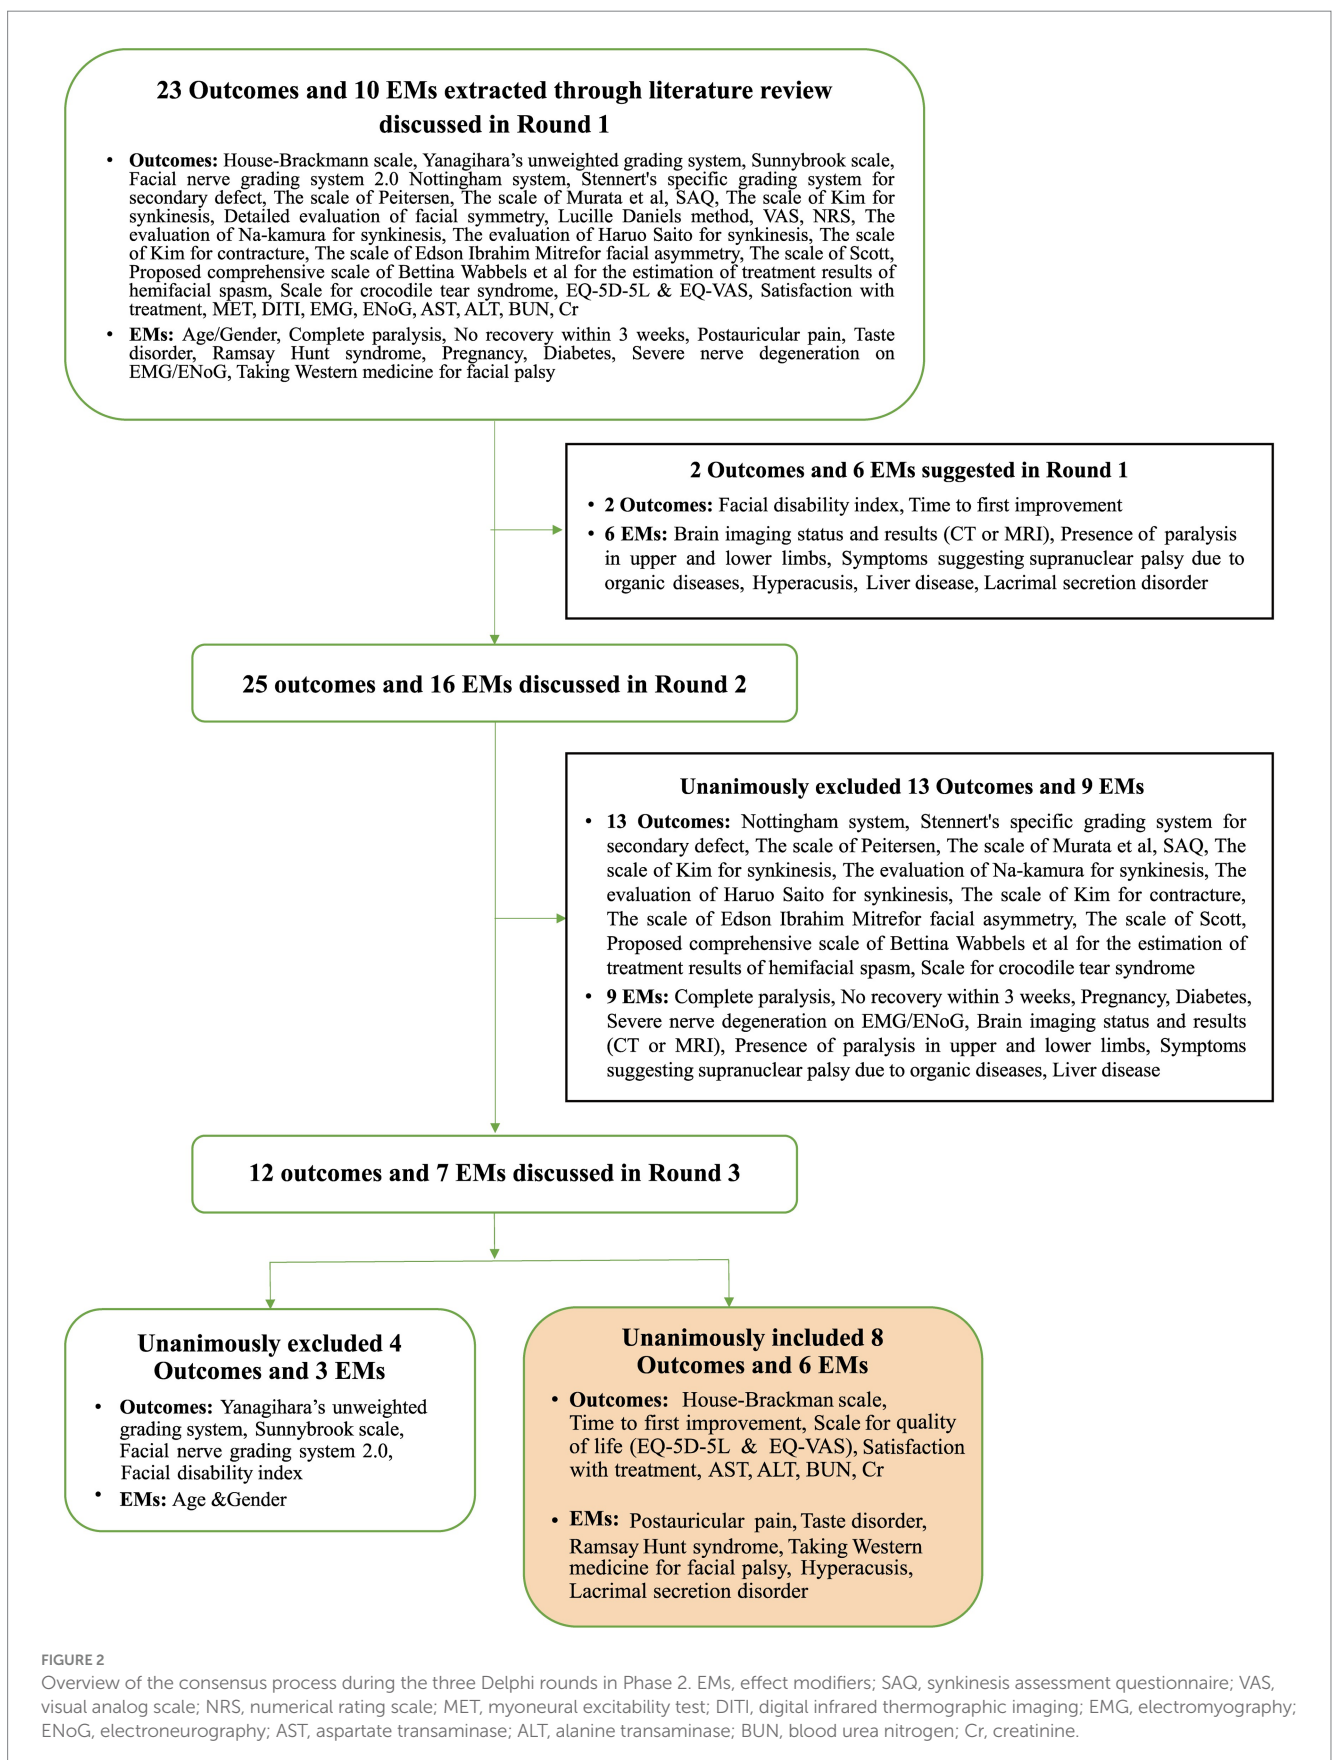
23 Outcomes and 10 EMs extracted through literature review discussed in Round 1

• **Outcomes:** House-Brackmann scale, Yanagihara's unweighted grading system, Sunnybrook scale, Facial nerve grading system 2.0 Nottingham system, Stennert's specific grading system for secondary defect, The scale of Peitersen, The scale of Murata et al, SAQ, The scale of Kim for synkinesis, Detailed evaluation of facial symmetry, Lucille Daniels method, VAS, NRS, The evaluation of Na-kamura for synkinesis, The evaluation of Haruo Saito for synkinesis, The scale of Kim for contracture, The scale of Edson Ibrahim Mitrefor facial asymmetry, The scale of Scott, Proposed comprehensive scale of Bettina Wabbels et al for the estimation of treatment results of hemifacial spasm, Scale for crocodile tear syndrome, EQ-5D-5L & EQ-VAS, Satisfaction with treatment, MET, DITI, EMG, ENoG, AST, ALT, BUN, Cr
• **EMs:** Age/Gender, Complete paralysis, No recovery within 3 weeks, Postauricular pain, Taste disorder, Ramsay Hunt syndrome, Pregnancy, Diabetes, Severe nerve degeneration on EMG/ENoG, Taking Western medicine for facial palsy

2 Outcomes and 6 EMs suggested in Round 1

• **2 Outcomes:** Facial disability index, Time to first improvement
• **6 EMs:** Brain imaging status and results (CT or MRI), Presence of paralysis in upper and lower limbs, Symptoms suggesting supranuclear palsy due to organic diseases, Hyperacusis, Liver disease, Lacrimal secretion disorder

25 outcomes and 16 EMs discussed in Round 2

Unanimously excluded 13 Outcomes and 9 EMs

• **13 Outcomes:** Nottingham system, Stennert's specific grading system for secondary defect, The scale of Peitersen, The scale of Murata et al, SAQ, The scale of Kim for synkinesis, The evaluation of Na-kamura for synkinesis, The evaluation of Haruo Saito for synkinesis, The scale of Kim for contracture, The scale of Edson Ibrahim Mitrefor facial asymmetry, The scale of Scott, Proposed comprehensive scale of Bettina Wabbels et al for the estimation of treatment results of hemifacial spasm, Scale for crocodile tear syndrome
• **9 EMs:** Complete paralysis, No recovery within 3 weeks, Pregnancy, Diabetes, Severe nerve degeneration on EMG/ENoG, Brain imaging status and results (CT or MRI), Presence of paralysis in upper and lower limbs, Symptoms suggesting supranuclear palsy due to organic diseases, Liver disease

12 outcomes and 7 EMs discussed in Round 3

Unanimously excluded 4 Outcomes and 3 EMs

• **Outcomes:** Yanagihara's unweighted grading system, Sunnybrook scale, Facial nerve grading system 2.0, Facial disability index
• **EMs:** Age &Gender

Unanimously included 8 Outcomes and 6 EMs

• **Outcomes:** House-Brackman scale, Time to first improvement, Scale for quality of life (EQ-5D-5L & EQ-VAS), Satisfaction with treatment, AST, ALT, BUN, Cr

• **EMs:** Postauricular pain, Taste disorder, Ramsay Hunt syndrome, Taking Western medicine for facial palsy, Hyperacusis, Lacrimal secretion disorder

FIGURE 2
Overview of the consensus process during the three Delphi rounds in Phase 2. EMs, effect modifiers; SAQ, synkinesis assessment questionnaire; VAS, visual analog scale; NRS, numerical rating scale; MET, myoneural excitability test; DITI, digital infrared thermographic imaging; EMG, electromyography; ENoG, electroneurography; AST, aspartate transaminase; ALT, alanine transaminase; BUN, blood urea nitrogen; Cr, creatinine.